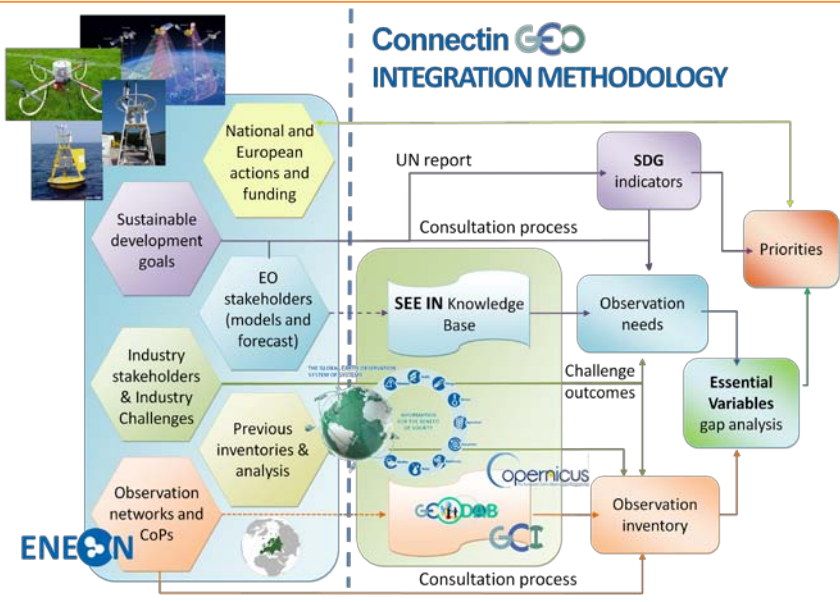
ConnectinGEO
INTEGRATION METHODOLOGY

National and European actions and funding

Sustainable development goals

EO stakeholders (models and forecast)

Industry stakeholders & Industry Challenges

Previous inventories & analysis

Observation networks and CoPs

ENEON

UN report

SDG indicators

Consultation process

Priorities

SEE IN Knowledge Base

Observation needs

Challenge outcomes

Essential Variables gap analysis

THE GLOBAL EARTH OBSERVATION SYSTEM OF SYSTEMS

INFORMATION FOR THE BENEFIT OF SOCIETY

Copernicus

GEODAB

GCI

Observation inventory

Consultation process